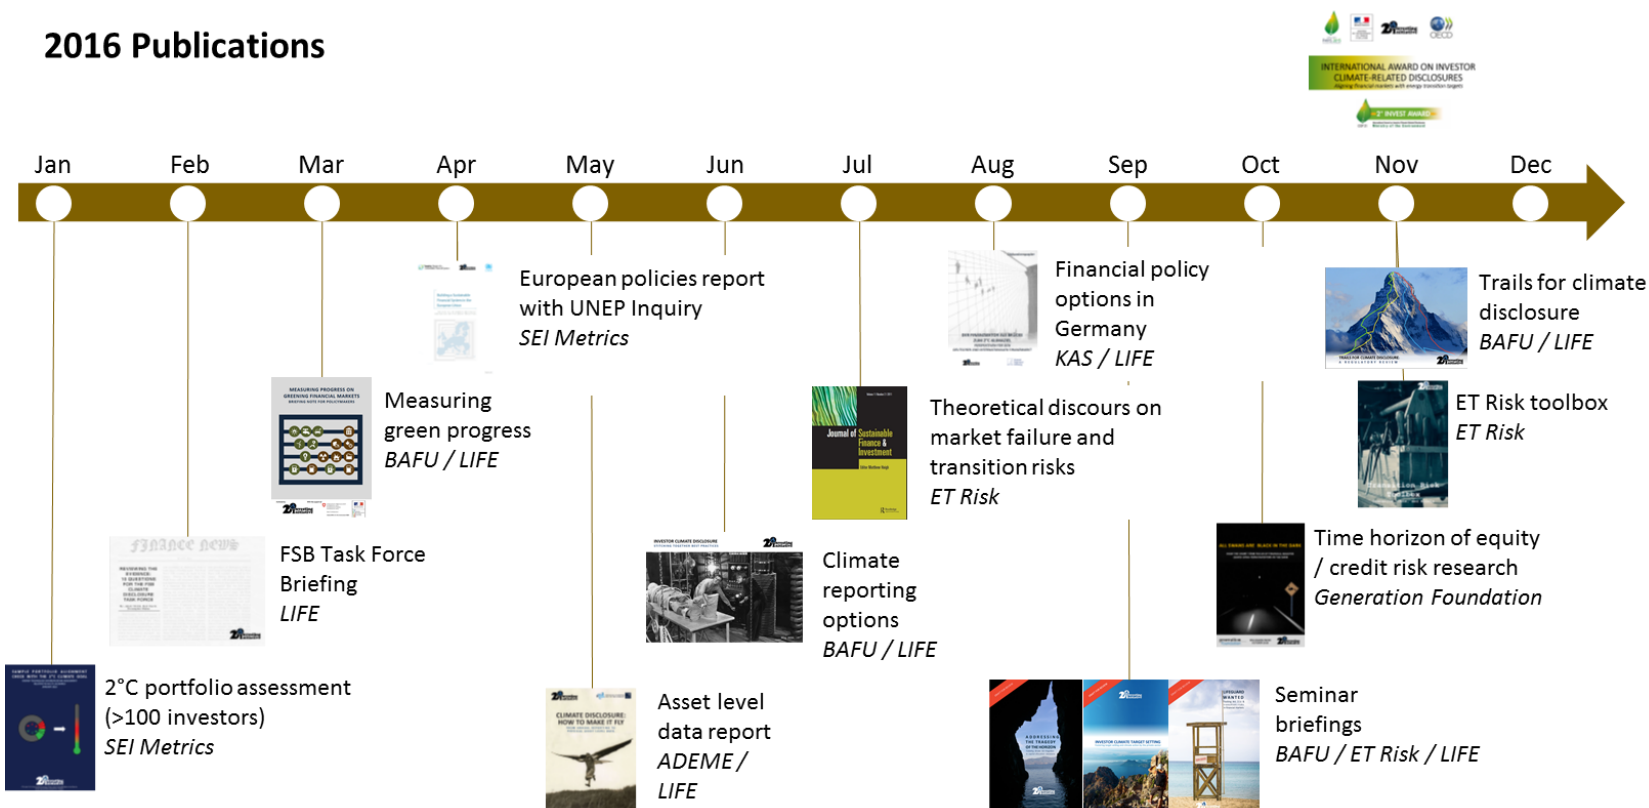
2016 Publications

INTERNATIONAL AWARD ON INVESTOR CLIMATE-RELATED DISCLOSURES

Jan Feb Mar Apr May Jun Jul Aug Sep Oct Nov Dec

European policies report with UNEP Inquiry
*SEI Metrics*

Financial policy options in Germany
*KAS / LIFE*

Trails for climate disclosure
*BAFU / LIFE*

Measuring green progress
*BAFU / LIFE*

MEASURING PROGRESS ON GREENING FINANCIAL MARKETS

Theoretical discours on market failure and transition risks
*ET Risk*

Journal of Sustainable Finance & Investment

ET Risk toolbox
*ET Risk*

FSB Task Force Briefing
*LIFE*

Climate reporting options
*BAFU / LIFE*

Time horizon of equity / credit risk research
*Generation Foundation*

2°C portfolio assessment (>100 investors)
*SEI Metrics*

Asset level data report
*ADEME / LIFE*

CLIMATE DISCLOSURE: HOW TO MAKE IT FLY

Seminar briefings
*BAFU / ET Risk / LIFE*